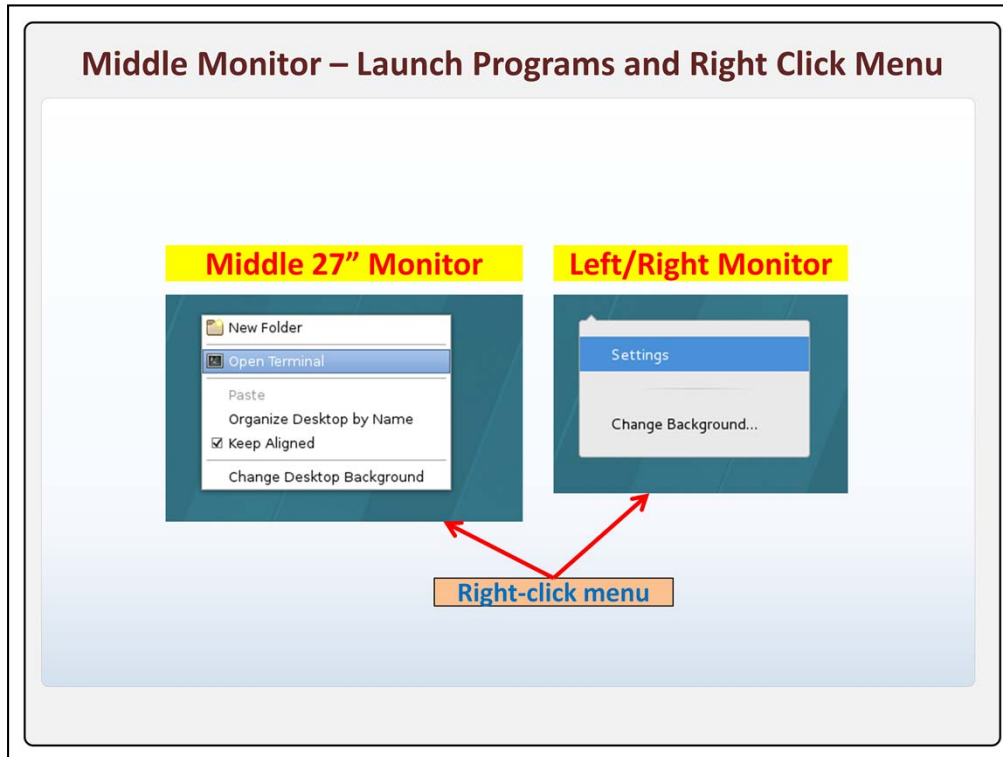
Middle Monitor – Launch Programs and Right Click Menu

Middle 27” Monitor

New Folder
Open Terminal
Paste
Organize Desktop by Name
☑ Keep Aligned
Change Desktop Background

Left/Right Monitor

Settings
Change Background...

Right-click menu